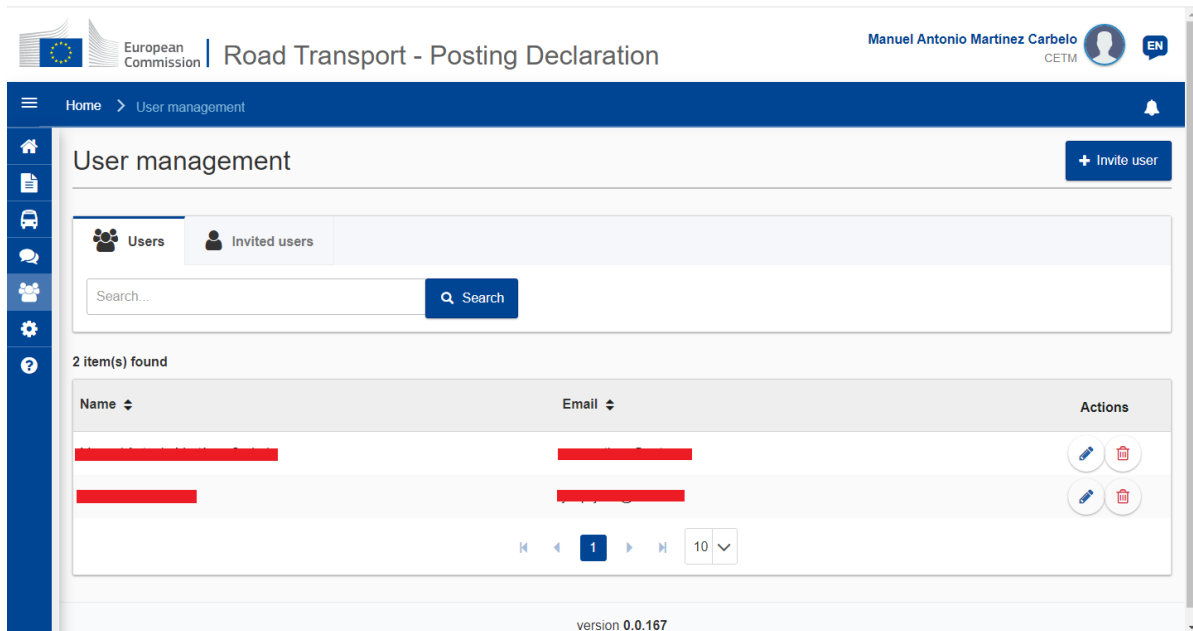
European Commission | Road Transport - Posting Declaration

Manuel Antonio Martinez Carbelo
CETM

EN

Home > User management

User management

+ Invite user

Users
Invited users

Search...
Search

2 item(s) found

| Name | Email | Actions |
|---|---|---|
| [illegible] | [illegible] | |
| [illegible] | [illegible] | |

1
10

version 0.0.167